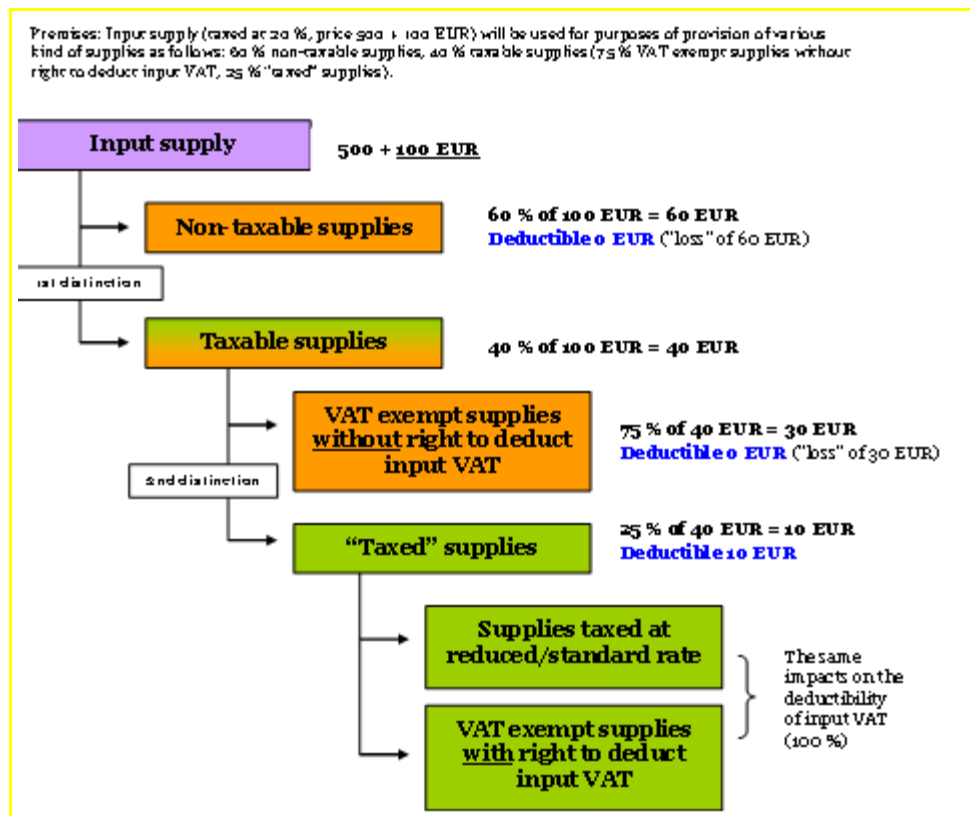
Premises: Input supply (taxed at 20 %, price 500 + 100 EUR) will be used for purposes of provision of various kind of supplies as follows: 60 % non-taxable supplies, 40 % taxable supplies (75 % VAT exempt supplies without right to deduct input VAT, 25 % "taxed" supplies).

Input supply

500 + 100 EUR

Non-taxable supplies

60 % of 100 EUR = 60 EUR
Deductible 0 EUR ("loss" of 60 EUR)

1st distinction

Taxable supplies

40 % of 100 EUR = 40 EUR

VAT exempt supplies without right to deduct input VAT

75 % of 40 EUR = 30 EUR
Deductible 0 EUR ("loss" of 30 EUR)

2nd distinction

"Taxed" supplies

25 % of 40 EUR = 10 EUR
Deductible 10 EUR

Supplies taxed at reduced/standard rate

VAT exempt supplies with right to deduct input VAT

The same impacts on the deductibility of input VAT (100 %)